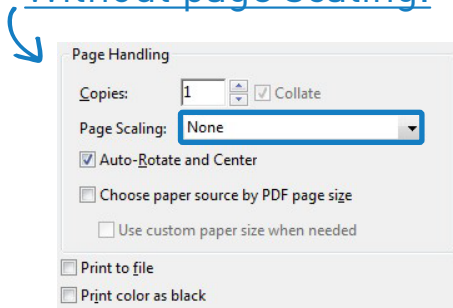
Without page scaling:

Page Handling

Copies: 1 Collate

Page Scaling: None

Auto-Rotate and Center

Choose paper source by PDF page size

Use custom paper size when needed

Print to file

Print color as black